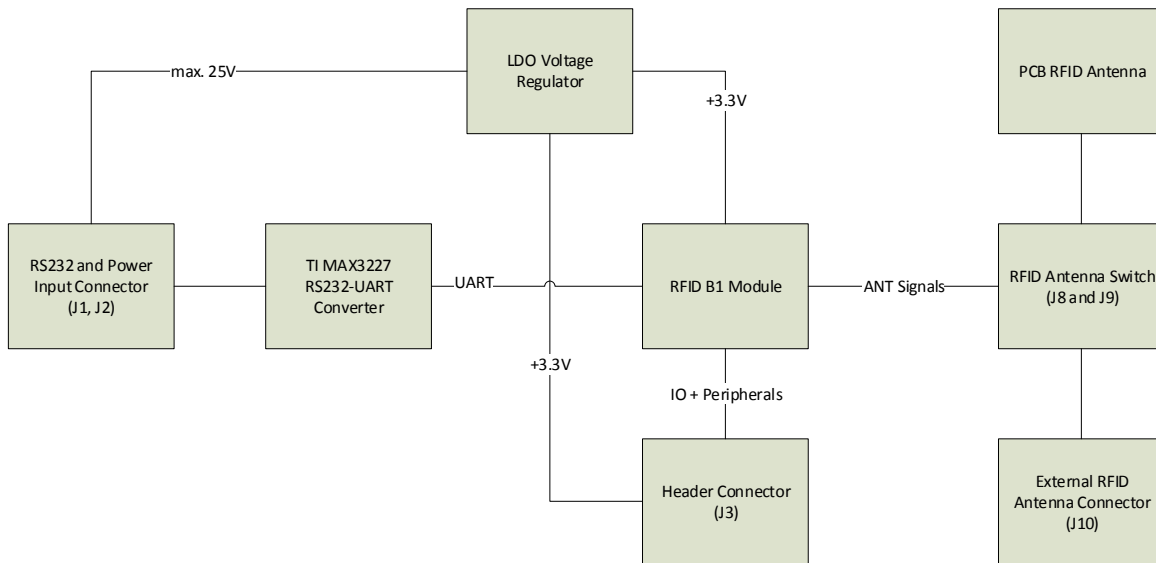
max. 25V

LDO Voltage Regulator

+3.3V

PCB RFID Antenna

RS232 and Power Input Connector (J1, J2)

TI MAX3227 RS232-UART Converter

UART

RFID B1 Module

ANT Signals

RFID Antenna Switch (J8 and J9)

+3.3V

IO + Peripherals

Header Connector (J3)

External RFID Antenna Connector (J10)